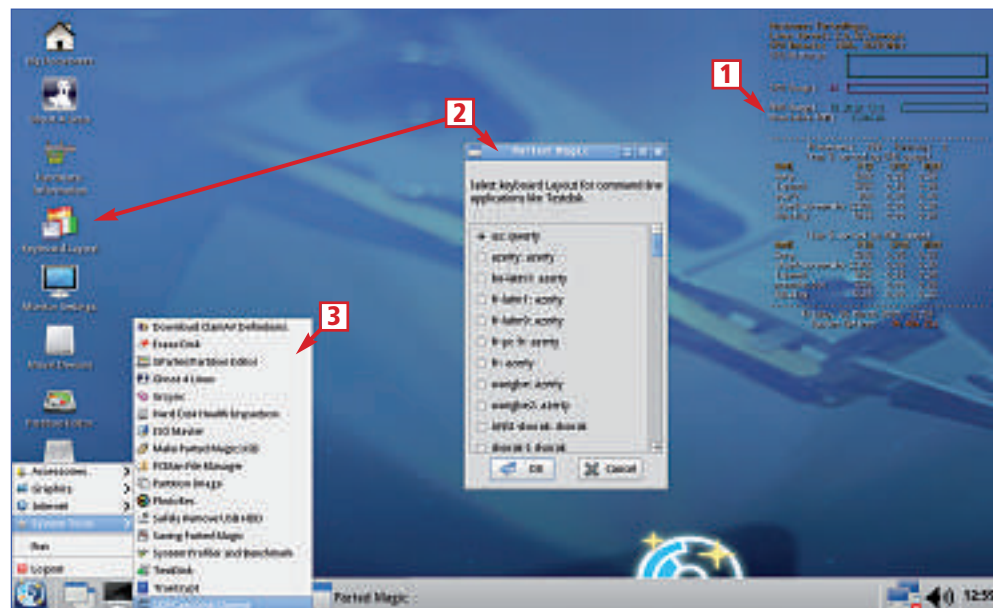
1

2

3

Keyboard Layout

Monitor Settings

Partition Editor

Parted Magic

Select keyboard Layout for command line applications like Testdisk.

us: qwerty

azerty: azerty

be-latin1: azerty

fr-latin1: azerty

fr-latin9: azerty

fr-pc: fr: azerty

fr: azerty

wangbe: azerty

wangbe2: azerty

ANSI-dvorak: dvorak

dvorak-l: dvorak

OK

Cancel

Download ClamAV Definitions

Erase Disk

GParted Partition Editor

Ghost 4 Linux

Grsync

Hard Disk Health Inspection

ISO Master

Make Parted Magic USB

PCManFM File Manager

Partition Image

PhotoRec

Safely Remove USB HDD

Saving Parted Magic

System Profiler and Benchmark

TestDisk

TrueCrypt

Accessories

Graphics

Internet

System Tools

Run

Logout

Parted Magic

12:59